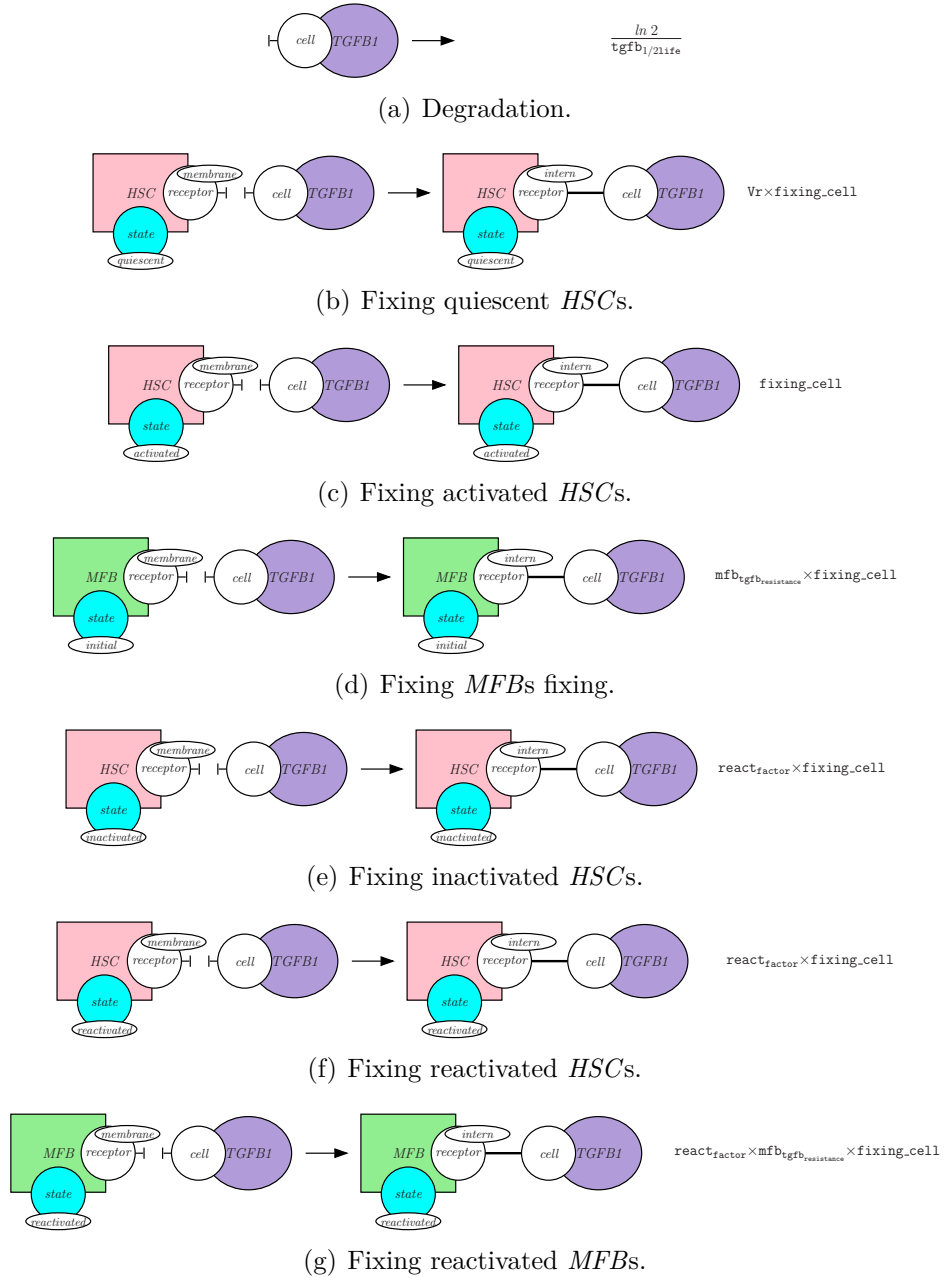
cell TGFB1

$\frac{ln\,2}{tgfb_{1/2life}}$

(a) Degradation.

HSC membrane receptor state quiescent cell TGFB1 HSC intern receptor state quiescent cell TGFB1

Vr×fixing_cell

(b) Fixing quiescent *HSC*s.

HSC membrane receptor state activated cell TGFB1 HSC intern receptor state activated cell TGFB1

fixing_cell

(c) Fixing activated *HSC*s.

MFB membrane receptor state initial cell TGFB1 MFB intern receptor state initial cell TGFB1

$mfb_{tgfb_{resistance}}$×fixing_cell

(d) Fixing *MFB*s fixing.

HSC membrane receptor state inactivated cell TGFB1 HSC intern receptor state inactivated cell TGFB1

$react_{factor}$×fixing_cell

(e) Fixing inactivated *HSC*s.

HSC membrane receptor state reactivated cell TGFB1 HSC intern receptor state reactivated cell TGFB1

$react_{factor}$×fixing_cell

(f) Fixing reactivated *HSC*s.

MFB membrane receptor state reactivated cell TGFB1 MFB intern receptor state reactivated cell TGFB1

$react_{factor}$×$mfb_{tgfb_{resistance}}$×fixing_cell

(g) Fixing reactivated *MFB*s.